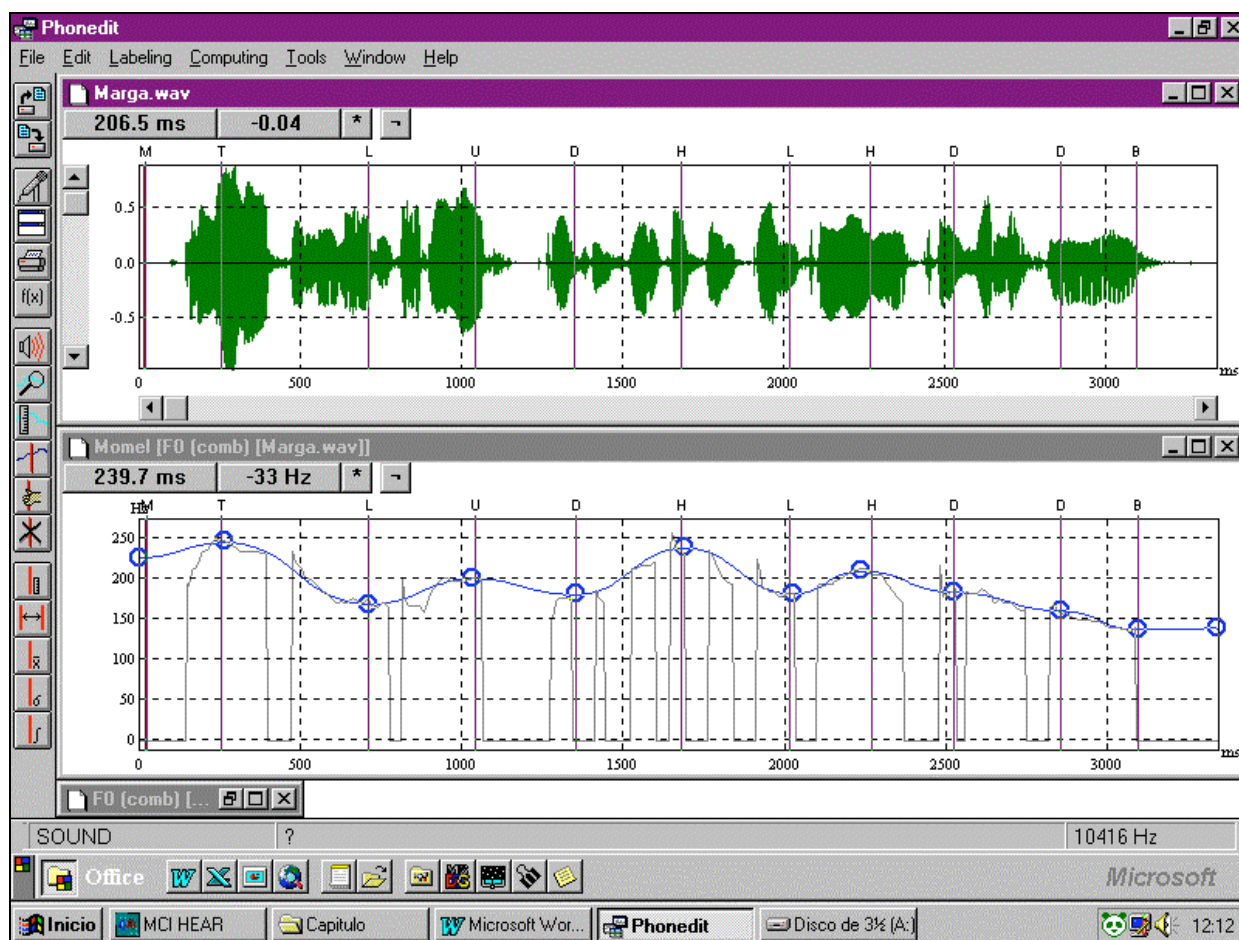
Phonedit

File Edit Labeling Computing Tools Window Help

Marga.wav

206.5 ms | -0.04 | * | ¬

M T L U D H L H D D B

0.5
0.0
-0.5

0 500 1000 1500 2000 2500 3000 ms

Momel [F0 (comb) [Marga.wav]]

239.7 ms | -33 Hz | * | ¬

Hz M T L U D H L H D D B

250
200
150
100
50
0

0 500 1000 1500 2000 2500 3000 ms

F0 (comb) [...

SOUND | ? | 10416 Hz

Office

Microsoft

Inicio | MCI HEAR | Capitulo | Microsoft Wor... | Phonedit | Disco de 3½ (A:) | 12:12